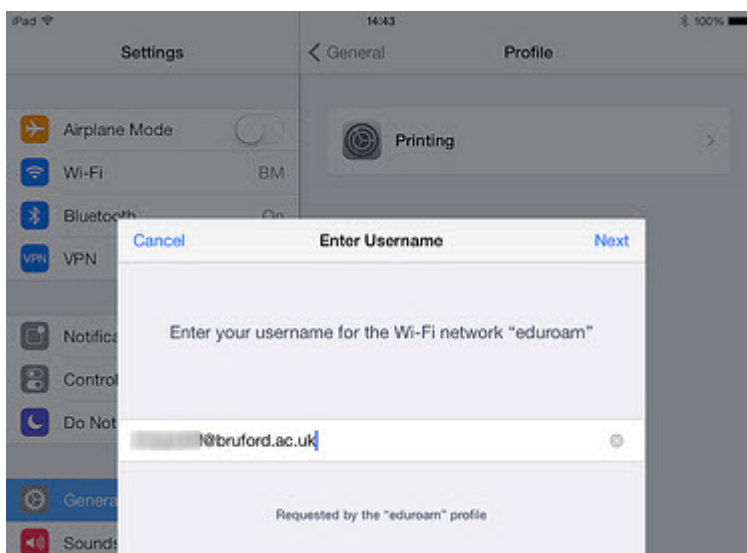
iPad 14:43 100%

Settings

Airplane Mode

Wi-Fi BM

Bluetooth On

VPN VPN

Notific

Control

Do Not

Genera

Sounds

General Profile

Printing

Cancel Enter Username Next

Enter your username for the Wi-Fi network "eduroam"

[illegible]@bruford.ac.uk

Requested by the "eduroam" profile